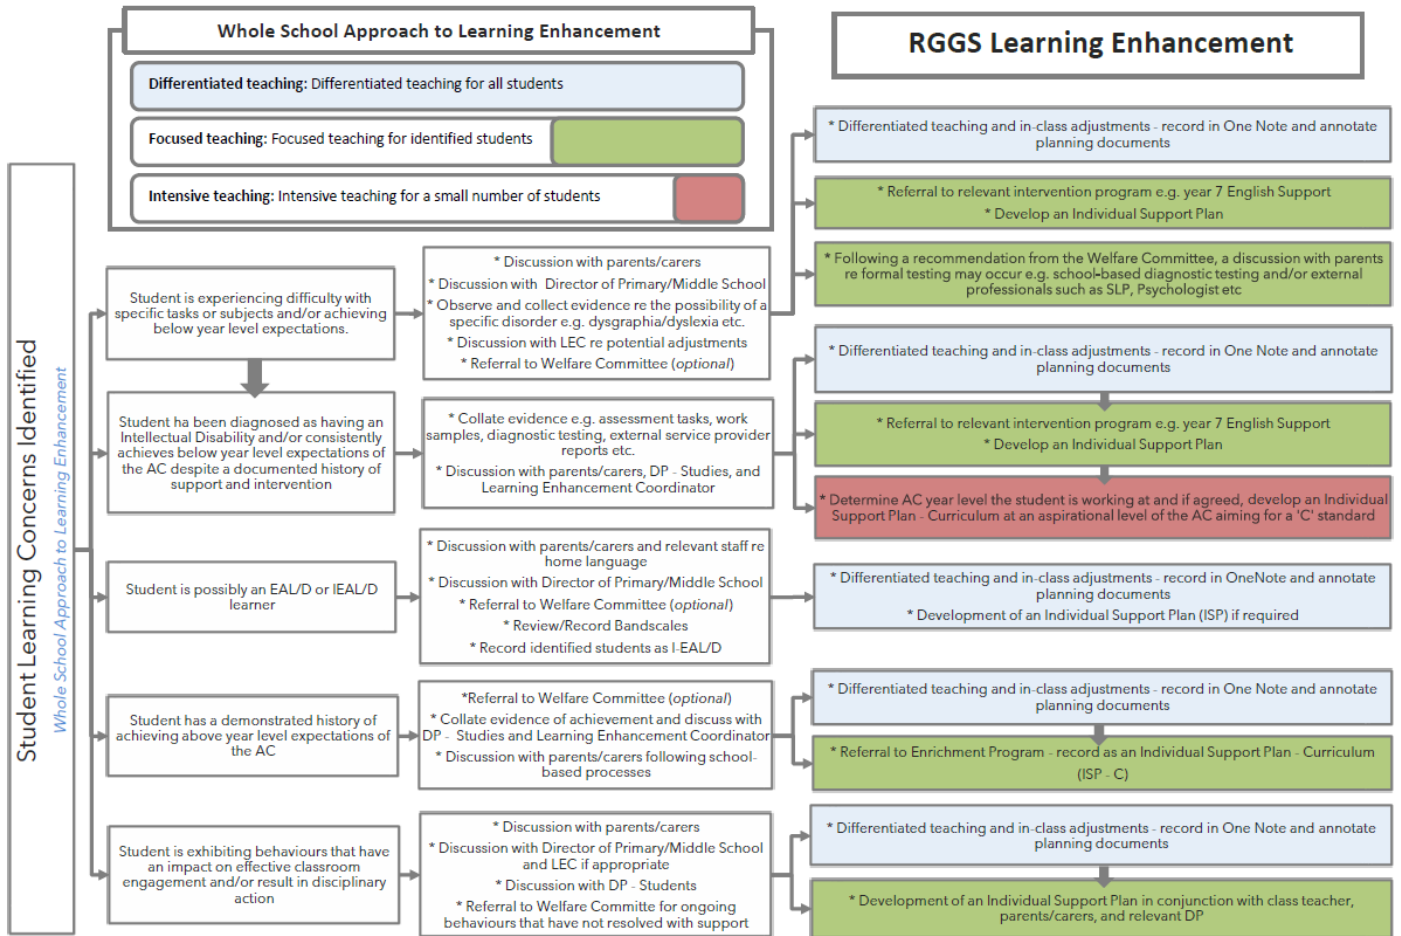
Whole School Approach to Learning Enhancement

**Differentiated teaching:** Differentiated teaching for all students

**Focused teaching:** Focused teaching for identified students

**Intensive teaching:** Intensive teaching for a small number of students

RGGS Learning Enhancement

Student Learning Concerns Identified

Whole School Approach to Learning Enhancement

Student is experiencing difficulty with specific tasks or subjects and/or achieving below year level expectations.

* Discussion with parents/carers
* Discussion with Director of Primary/Middle School
* Observe and collect evidence re the possibility of a specific disorder e.g. dysgraphia/dyslexia etc.
* Discussion with LEC re potential adjustments
* Referral to Welfare Committee (*optional*)

* Differentiated teaching and in-class adjustments - record in One Note and annotate planning documents

* Referral to relevant intervention program e.g. year 7 English Support
* Develop an Individual Support Plan

* Following a recommendation from the Welfare Committee, a discussion with parents re formal testing may occur e.g. school-based diagnostic testing and/or external professionals such as SLP, Psychologist etc

Student ha been diagnosed as having an Intellectual Disability and/or consistently achieves below year level expectations of the AC despite a documented history of support and intervention

* Collate evidence e.g. assessment tasks, work samples, diagnostic testing, external service provider reports etc.
* Discussion with parents/carers, DP - Studies, and Learning Enhancement Coordinator

* Differentiated teaching and in-class adjustments - record in One Note and annotate planning documents

* Referral to relevant intervention program e.g. year 7 English Support
* Develop an Individual Support Plan

* Determine AC year level the student is working at and if agreed, develop an Individual Support Plan - Curriculum at an aspirational level of the AC aiming for a 'C' standard

Student is possibly an EAL/D or IEAL/D learner

* Discussion with parents/carers and relevant staff re home language
* Discussion with Director of Primary/Middle School
* Referral to Welfare Committee (*optional*)
* Review/Record Bandscales
* Record identified students as I-EAL/D

* Differentiated teaching and in-class adjustments - record in OneNote and annotate planning documents
* Development of an Individual Support Plan (ISP) if required

Student has a demonstrated history of achieving above year level expectations of the AC

*Referral to Welfare Committee (*optional*)
* Collate evidence of achievement and discuss with DP - Studies and Learning Enhancement Coordinator
* Discussion with parents/carers following school-based processes

* Differentiated teaching and in-class adjustments - record in One Note and annotate planning documents

* Referral to Enrichment Program - record as an Individual Support Plan - Curriculum (ISP - C)

Student is exhibiting behaviours that have an impact on effective classroom engagement and/or result in disciplinary action

* Discussion with parents/carers
* Discussion with Director of Primary/Middle School and LEC if appropriate
* Discussion with DP - Students
* Referral to Welfare Committe for ongoing behaviours that have not resolved with support

* Differentiated teaching and in-class adjustments - record in One Note and annotate planning documents

* Development of an Individual Support Plan in conjunction with class teacher, parents/carers, and relevant DP